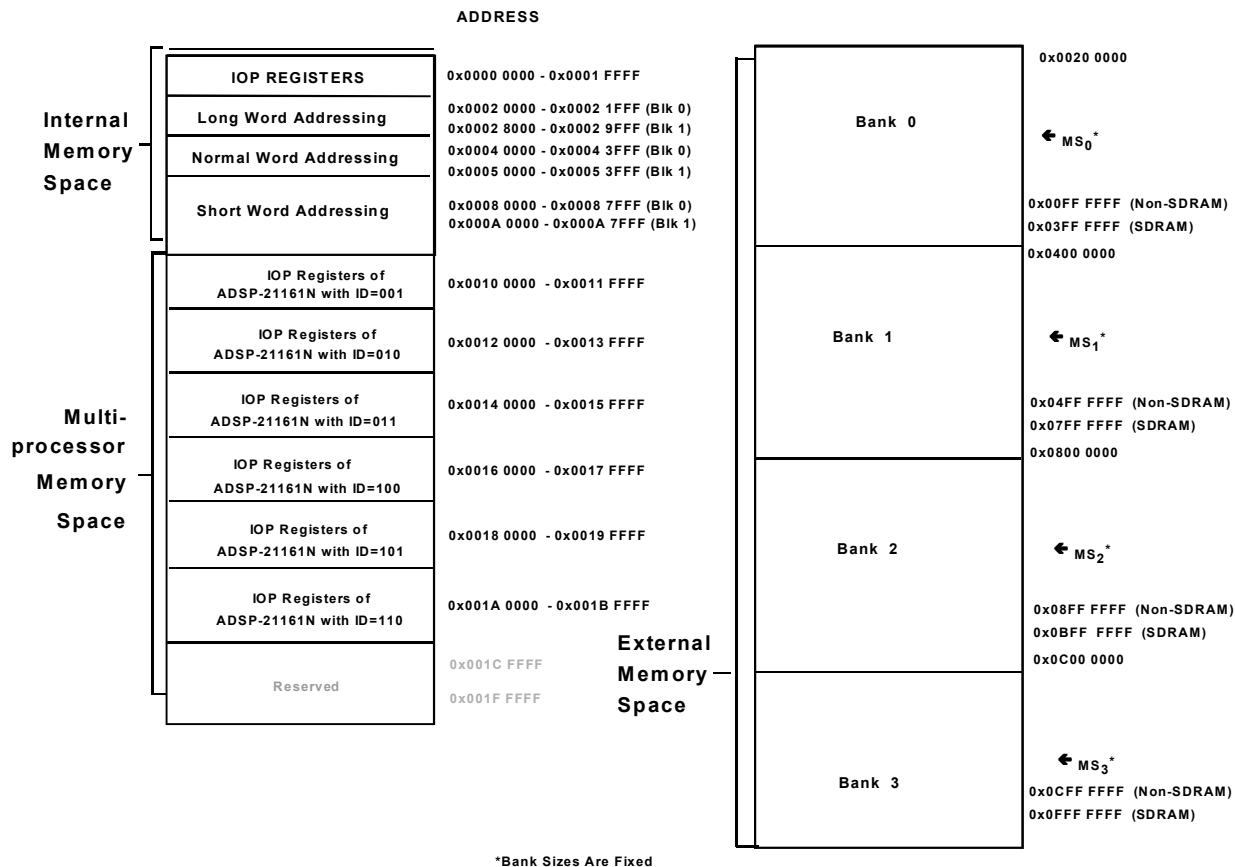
ADDRESS

Internal Memory Space

IOP REGISTERS
0x0000 0000 - 0x0001 FFFF

Long Word Addressing
0x0002 0000 - 0x0002 1FFF (Blk 0)
0x0002 8000 - 0x0002 9FFF (Blk 1)

Normal Word Addressing
0x0004 0000 - 0x0004 3FFF (Blk 0)
0x0005 0000 - 0x0005 3FFF (Blk 1)

Short Word Addressing
0x0008 0000 - 0x0008 7FFF (Blk 0)
0x000A 0000 - 0x000A 7FFF (Blk 1)

Multi-processor Memory Space

IOP Registers of ADSP-21161N with ID=001
0x0010 0000 - 0x0011 FFFF

IOP Registers of ADSP-21161N with ID=010
0x0012 0000 - 0x0013 FFFF

IOP Registers of ADSP-21161N with ID=011
0x0014 0000 - 0x0015 FFFF

IOP Registers of ADSP-21161N with ID=100
0x0016 0000 - 0x0017 FFFF

IOP Registers of ADSP-21161N with ID=101
0x0018 0000 - 0x0019 FFFF

IOP Registers of ADSP-21161N with ID=110
0x001A 0000 - 0x001B FFFF

Reserved
0x001C FFFF
0x001F FFFF

External Memory Space

0x0020 0000
Bank 0
$MS_0$*
0x00FF FFFF (Non-SDRAM)
0x03FF FFFF (SDRAM)
0x0400 0000
Bank 1
$MS_1$*
0x04FF FFFF (Non-SDRAM)
0x07FF FFFF (SDRAM)
0x0800 0000
Bank 2
$MS_2$*
0x08FF FFFF (Non-SDRAM)
0x0BFF FFFF (SDRAM)
0x0C00 0000
Bank 3
$MS_3$*
0x0CFF FFFF (Non-SDRAM)
0x0FFF FFFF (SDRAM)

*Bank Sizes Are Fixed